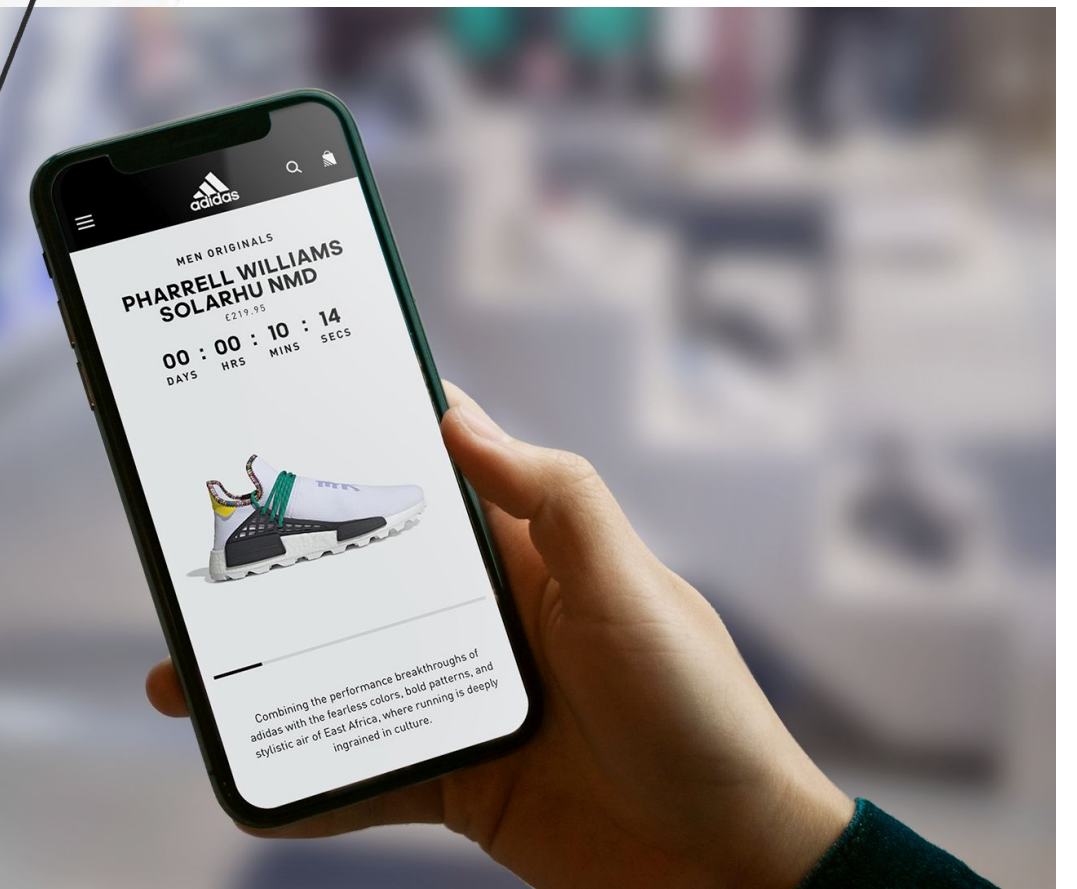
adidas

MEN ORIGINALS

PHARRELL WILLIAMS SOLARHU NMD

£219.95

00 : 00 : 10 : 14
DAYS HRS MINS SECS

Combining the performance breakthroughs of adidas with the fearless colors, bold patterns, and stylistic air of East Africa, where running is deeply ingrained in culture.